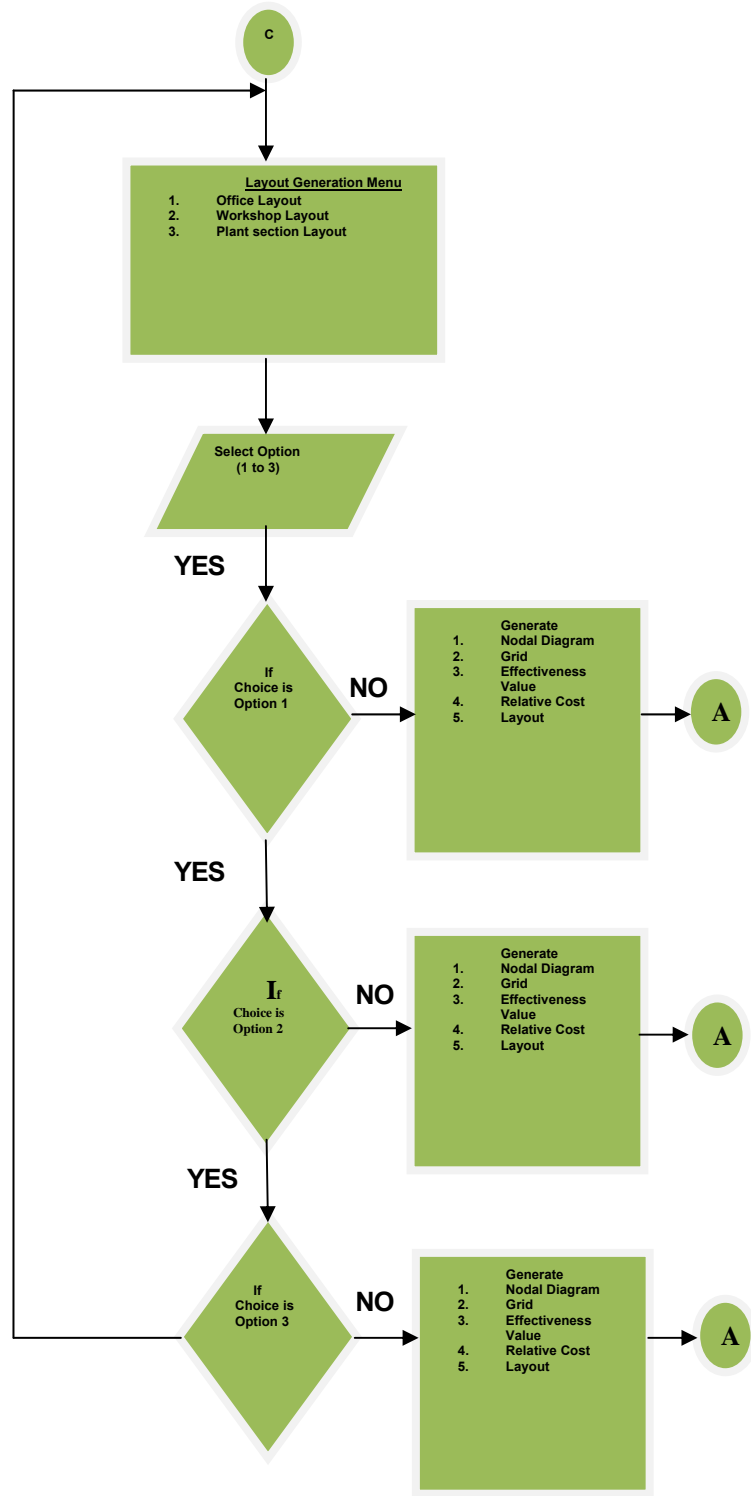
C

Layout Generation Menu
1. Office Layout
2. Workshop Layout
3. Plant section Layout

Select Option
(1 to 3)

YES

If
Choice is
Option 1

NO

Generate
1. Nodal Diagram
2. Grid
3. Effectiveness Value
4. Relative Cost
5. Layout

A

YES

If
Choice is
Option 2

NO

Generate
1. Nodal Diagram
2. Grid
3. Effectiveness Value
4. Relative Cost
5. Layout

A

YES

If
Choice is
Option 3

NO

Generate
1. Nodal Diagram
2. Grid
3. Effectiveness Value
4. Relative Cost
5. Layout

A